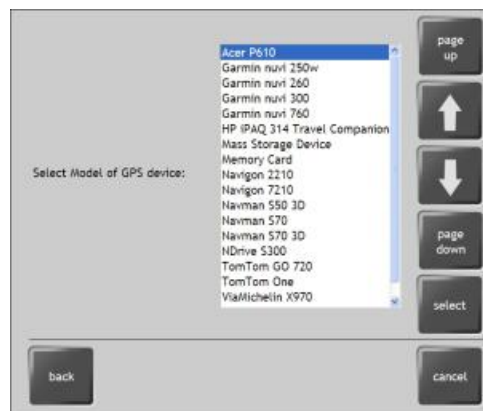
Select Model of GPS device:

Acer P610
Garmin nuvi 250w
Garmin nuvi 260
Garmin nuvi 300
Garmin nuvi 760
HP IPAQ 314 Travel Companion
Mass Storage Device
Memory Card
Navigon 2210
Navigon 7210
Navman S50 3D
Navman S70
Navman S70 3D
NDrive S300
TomTom GO 720
TomTom One
ViaMichelin X970

page up

page down

select

back

cancel